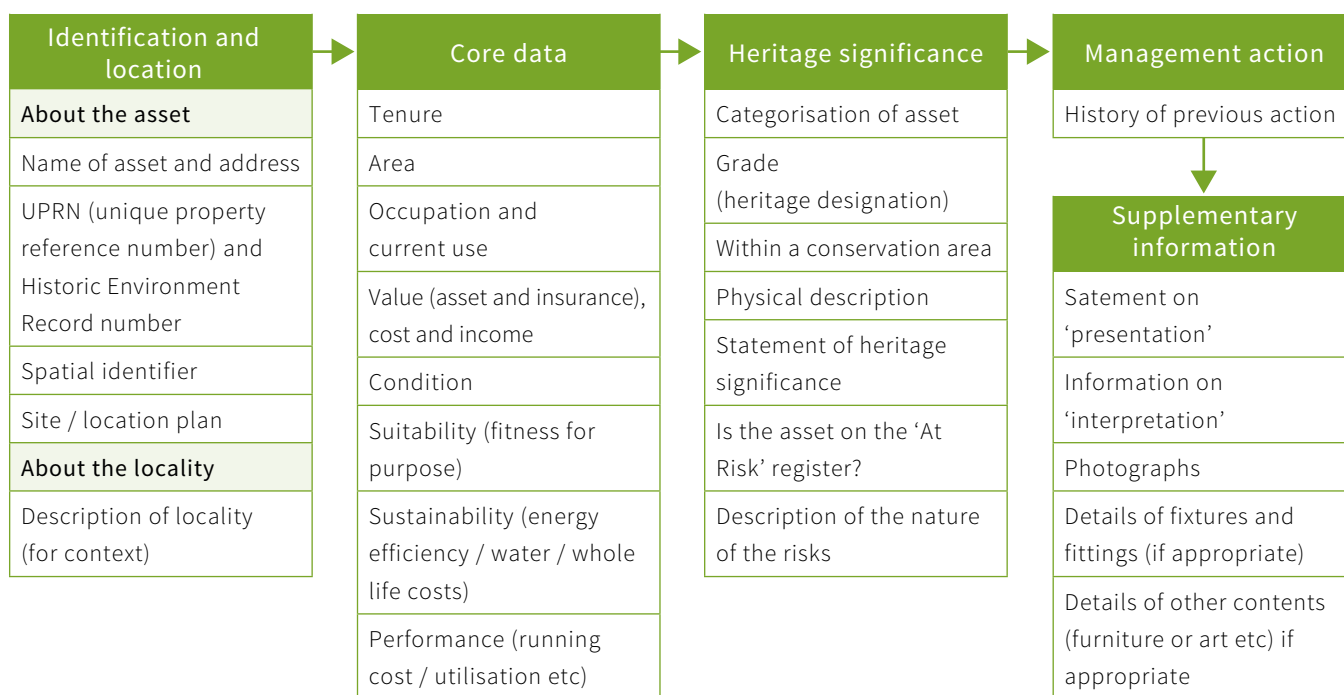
Identification and location

About the asset

Name of asset and address

UPRN (unique property reference number) and Historic Environment Record number

Spatial identifier

Site / location plan

About the locality

Description of locality (for context)

Core data

Tenure

Area

Occupation and current use

Value (asset and insurance), cost and income

Condition

Suitability (fitness for purpose)

Sustainability (energy efficiency / water / whole life costs)

Performance (running cost / utilisation etc)

Heritage significance

Categorisation of asset

Grade (heritage designation)

Within a conservation area

Physical description

Statement of heritage significance

Is the asset on the 'At Risk' register?

Description of the nature of the risks

Management action

History of previous action

Supplementary information

Satement on 'presentation'

Information on 'interpretation'

Photographs

Details of fixtures and fittings (if appropriate)

Details of other contents (furniture or art etc) if appropriate